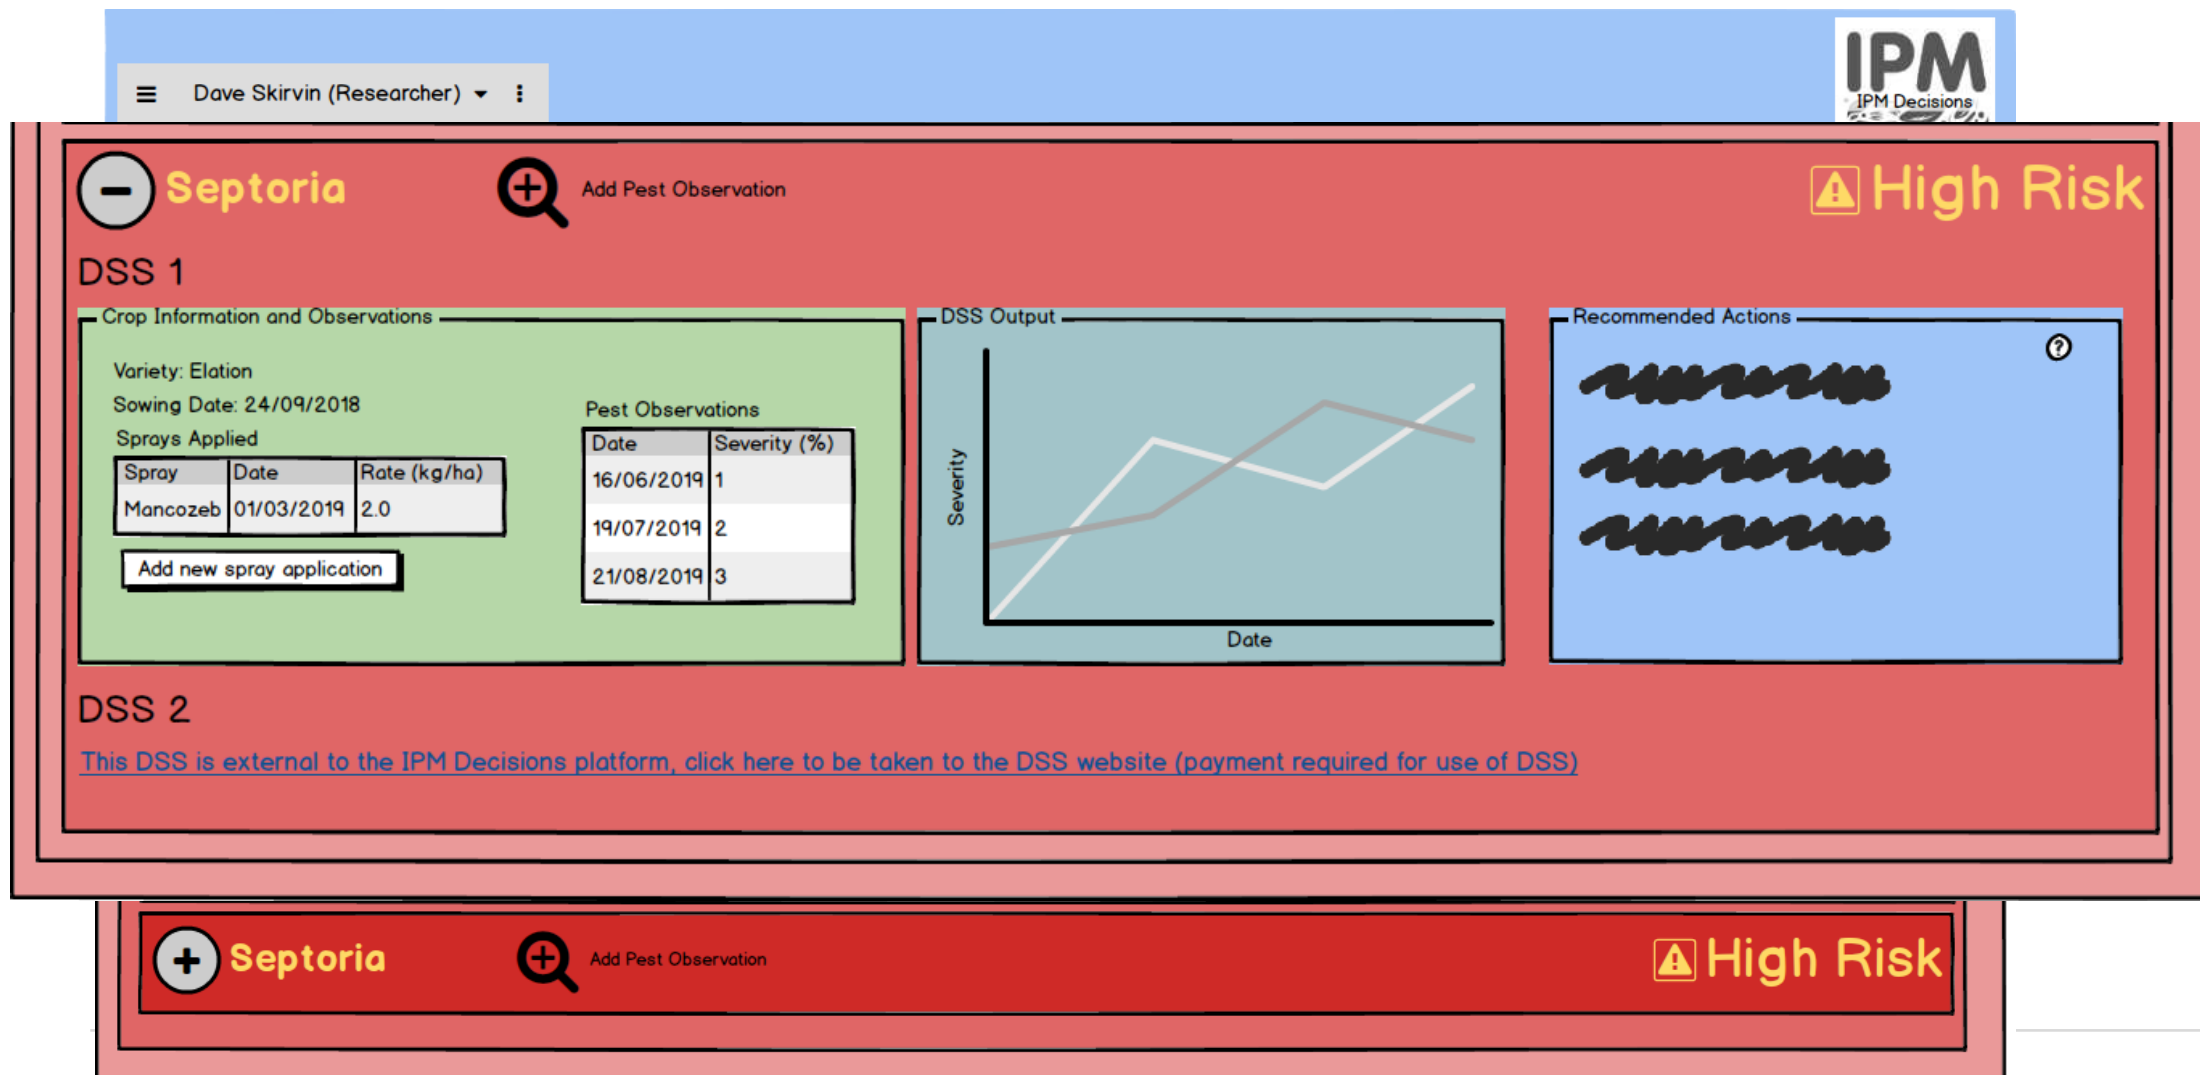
Dave Skirvin (Researcher)

IPM
IPM Decisions

Septoria

Add Pest Observation

High Risk

DSS 1

Crop Information and Observations

Variety: Elation
Sowing Date: 24/09/2018
Sprays Applied

| Spray | Date | Rate (kg/ha) |
|---|---|---|
| Mancozeb | 01/03/2019 | 2.0 |

Add new spray application

Pest Observations

| Date | Severity (%) |
|---|---|
| 16/06/2019 | 1 |
| 19/07/2019 | 2 |
| 21/08/2019 | 3 |

DSS Output

Severity

Date

Recommended Actions

?

DSS 2

This DSS is external to the IPM Decisions platform, click here to be taken to the DSS website (payment required for use of DSS)

Septoria

Add Pest Observation

High Risk